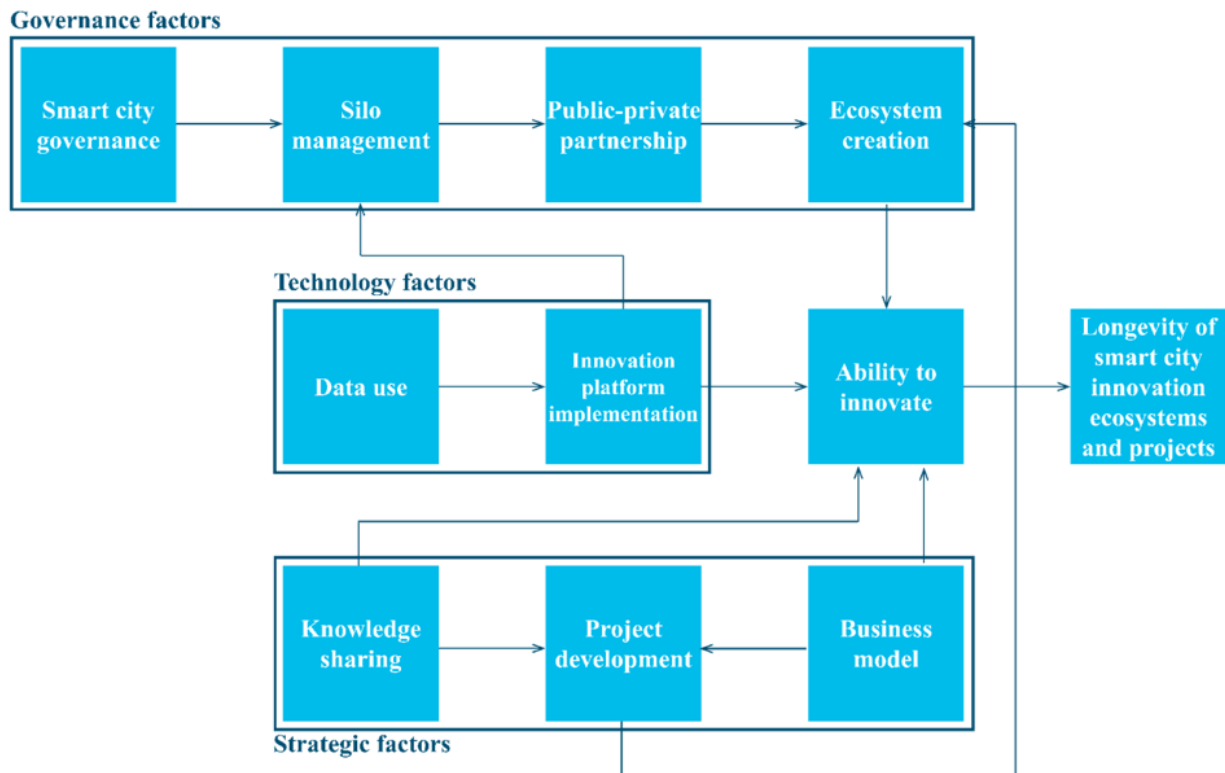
Governance factors

Smart city governance

Silo management

Public-private partnership

Ecosystem creation

Technology factors

Data use

Innovation platform implementation

Ability to innovate

Longevity of smart city innovation ecosystems and projects

Knowledge sharing

Project development

Business model

Strategic factors